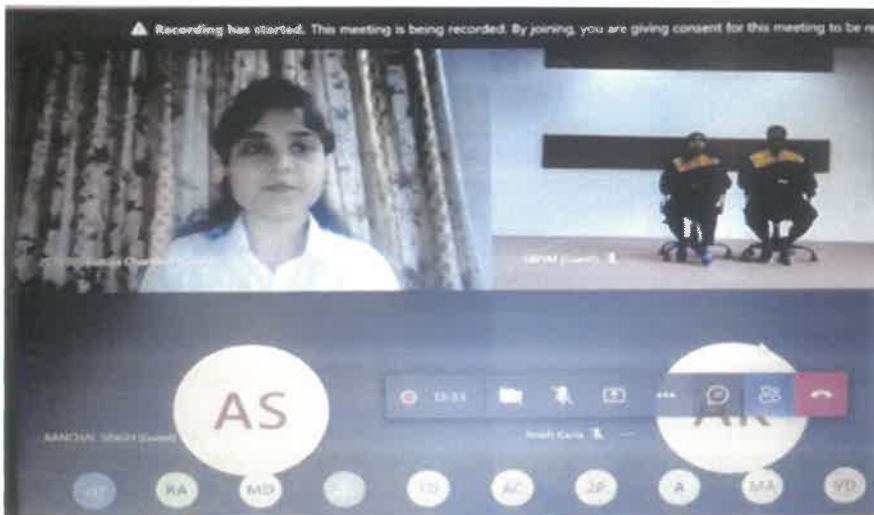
Recording has started. This meeting is being recorded. By joining, you are giving consent for this meeting to be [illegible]

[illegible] Chambers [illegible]

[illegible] (Guest)

AS

AANCHAL SINGH (Guest)

13:33

Ansh Kalra

AK

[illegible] KA MD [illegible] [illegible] AC 2P A MA VD